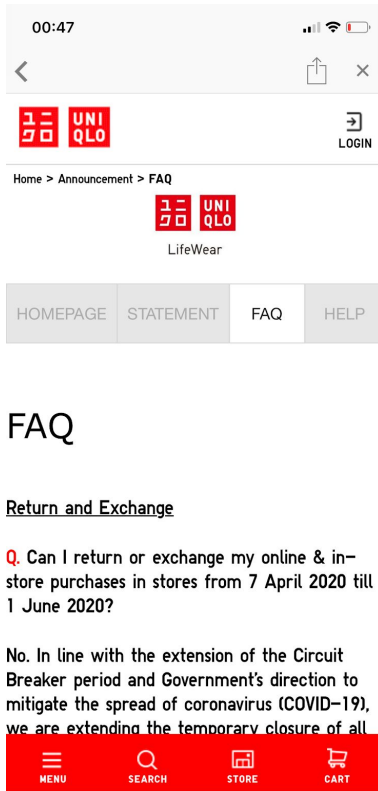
00:47

ユニクロ UNIQLO

LOGIN

Home > Announcement > FAQ

ユニクロ UNIQLO

LifeWear

HOMEPAGE STATEMENT FAQ HELP

FAQ

Return and Exchange

Q. Can I return or exchange my online & in-store purchases in stores from 7 April 2020 till 1 June 2020?

No. In line with the extension of the Circuit Breaker period and Government's direction to mitigate the spread of coronavirus (COVID-19), we are extending the temporary closure of all

MENU SEARCH STORE CART